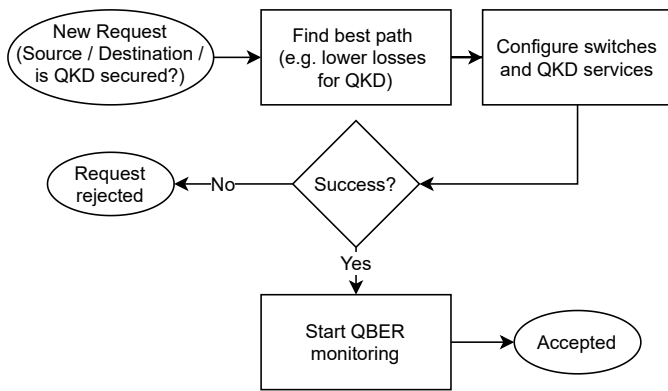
New Request (Source / Destination / is QKD secured?)

Find best path (e.g. lower losses for QKD)

Configure switches and QKD services

Success?

No

Request rejected

Yes

Start QBER monitoring

Accepted